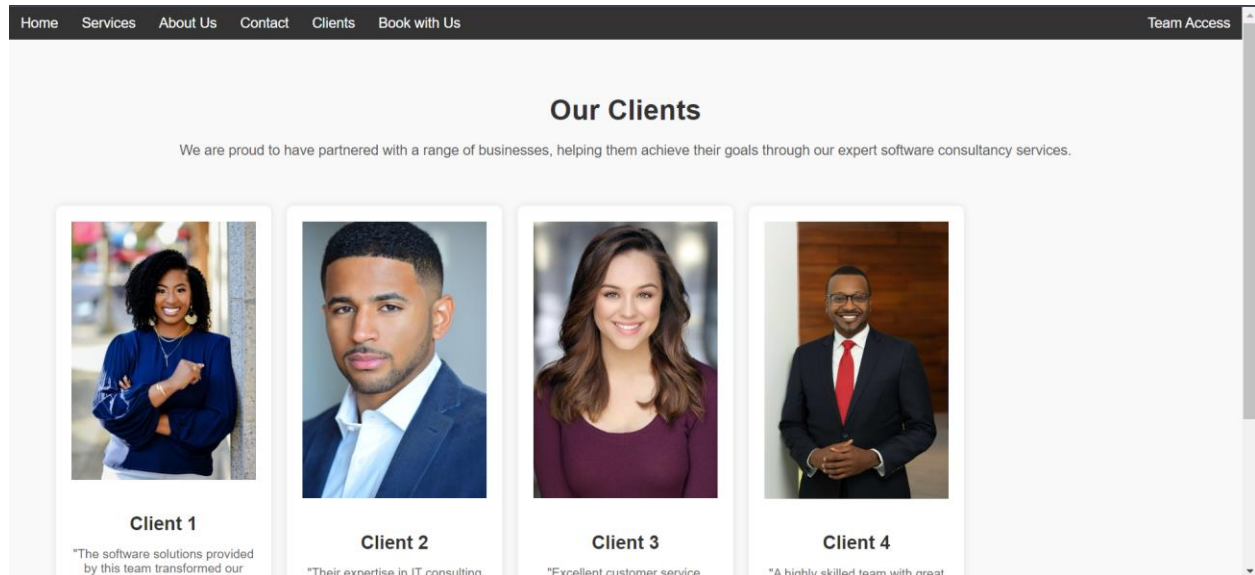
Home Services About Us Contact Clients Book with Us

Team Access

Our Clients

We are proud to have partnered with a range of businesses, helping them achieve their goals through our expert software consultancy services.

Client 1

"The software solutions provided by this team transformed our

Client 2

"Their expertise in IT consulting

Client 3

"Excellent customer service

Client 4

"A highly skilled team with great